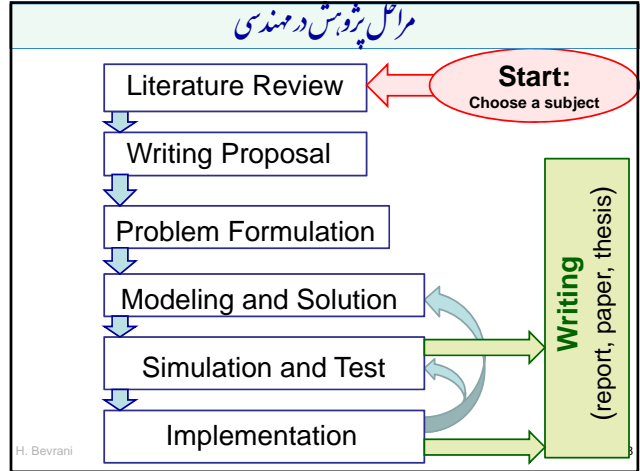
مراحل پژوهش در مهندسی

Start:
Choose a subject

Literature Review

Writing Proposal

Problem Formulation

Modeling and Solution

Simulation and Test

Implementation

Writing
(report, paper, thesis)

H. Bevrani

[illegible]